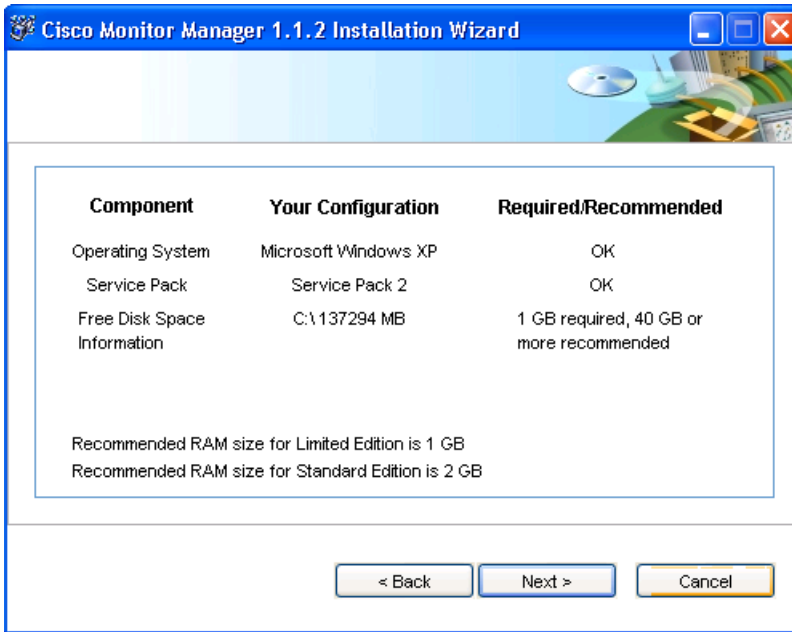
Cisco Monitor Manager 1.1.2 Installation Wizard

| Component | Your Configuration | Required/Recommended |
|---|---|---|
| Operating System | Microsoft Windows XP | OK |
| Service Pack | Service Pack 2 | OK |
| Free Disk Space Information | C:\ 137294 MB | 1 GB required, 40 GB or more recommended |

Recommended RAM size for Limited Edition is 1 GB
Recommended RAM size for Standard Edition is 2 GB

< Back
Next >
Cancel